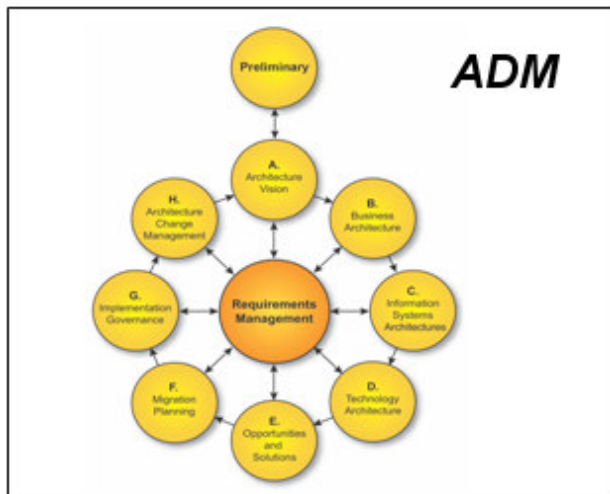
ADM

Preliminary

A.
Architecture
Vision

B.
Business
Architecture

C.
Information
Systems
Architectures

D.
Technology
Architecture

E.
Opportunities
and
Solutions

F.
Migration
Planning

G.
Implementation
Governance

H.
Architecture
Change
Management

Requirements
Management